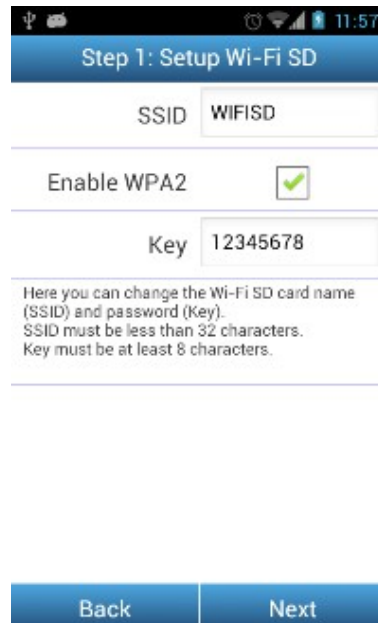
11:57

Step 1: Setup Wi-Fi SD

SSID WIFISD

Enable WPA2

Key 12345678

Here you can change the Wi-Fi SD card name (SSID) and password (Key).
SSID must be less than 32 characters.
Key must be at least 8 characters.

Back

Next